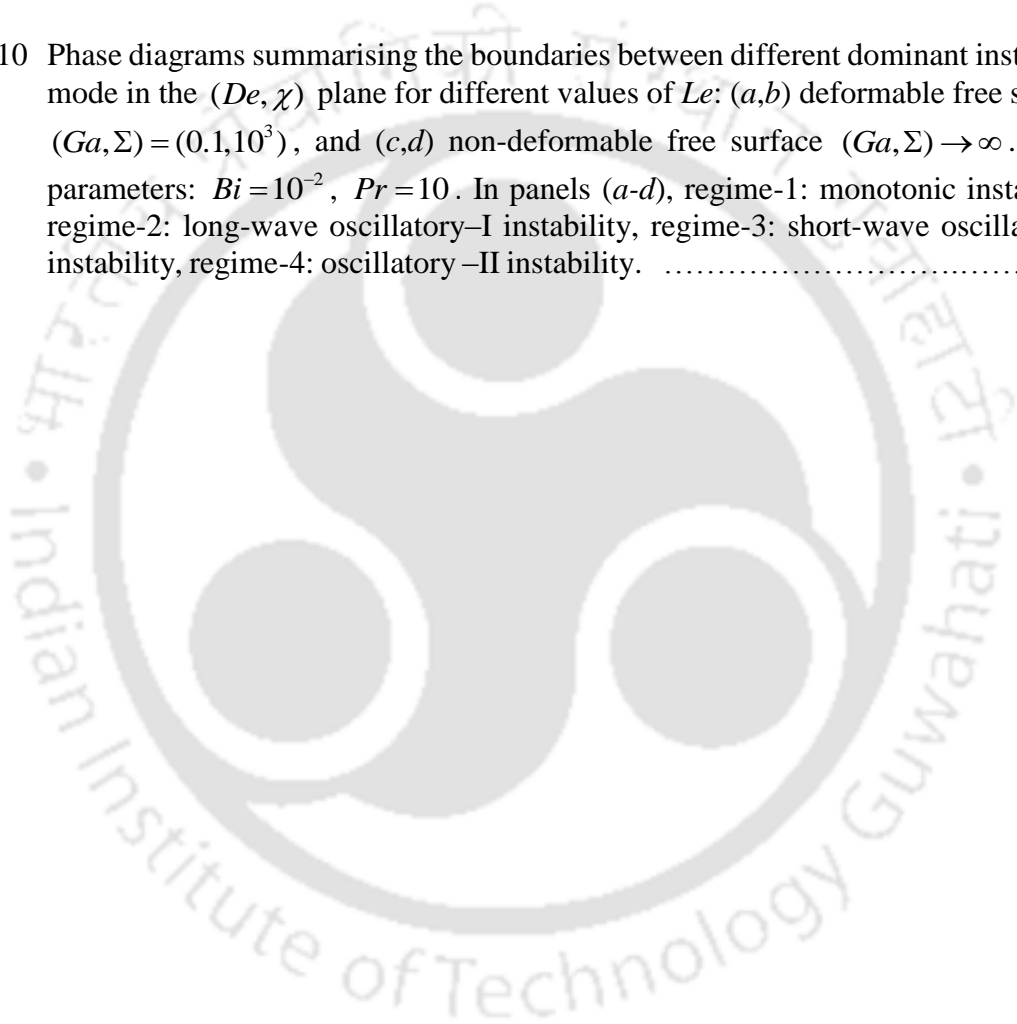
10 Phase diagrams summarising the boundaries between different dominant inst mode in the $(De, \chi)$ plane for different values of *Le*: (*a*,*b*) deformable free s $(Ga, \Sigma) = (0.1, 10^3)$, and (*c*,*d*) non-deformable free surface $(Ga, \Sigma) \to \infty$. parameters: $Bi = 10^{-2}$, $Pr = 10$. In panels (*a-d*), regime-1: monotonic insta regime-2: long-wave oscillatory–I instability, regime-3: short-wave oscilla instability, regime-4: oscillatory –II instability. ……………………………

Indian Institute of Technology Guwahati